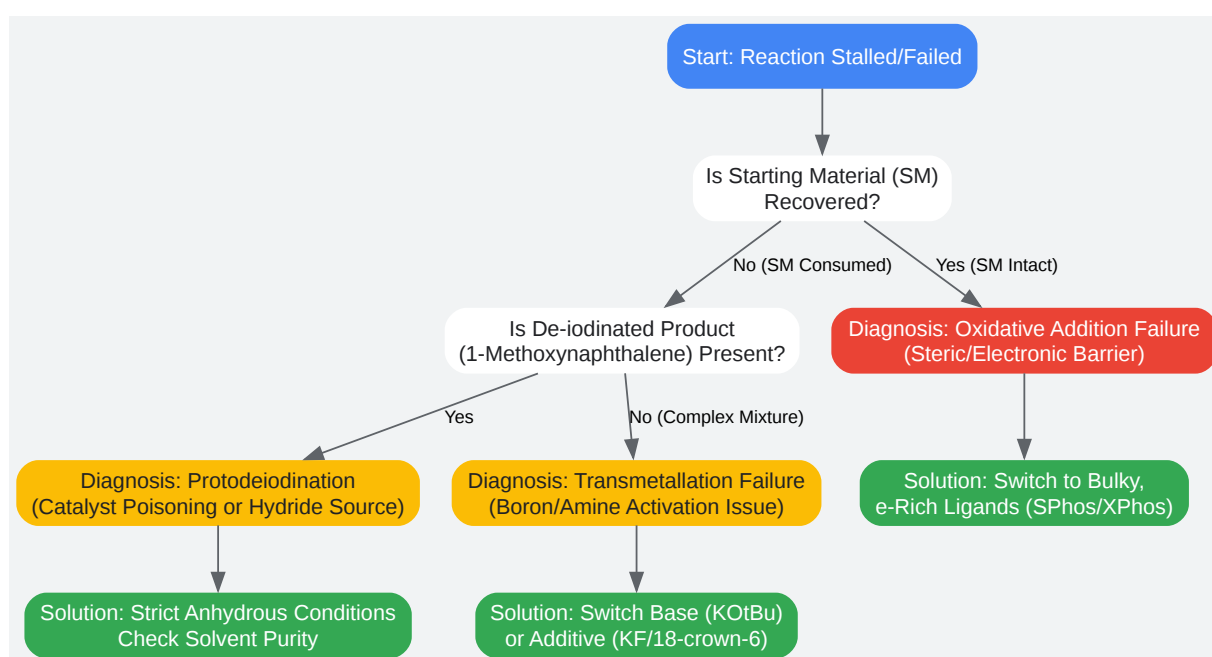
Start: Reaction Stalled/Failed

Is Starting Material (SM) Recovered?

No (SM Consumed)

Yes (SM Intact)

Is De-iodinated Product (1-Methoxynaphthalene) Present?

Diagnosis: Oxidative Addition Failure (Steric/Electronic Barrier)

Yes

No (Complex Mixture)

Diagnosis: Protodeiodination (Catalyst Poisoning or Hydride Source)

Diagnosis: Transmetallation Failure (Boron/Amine Activation Issue)

Solution: Switch to Bulky, e-Rich Ligands (SPhos/XPhos)

Solution: Strict Anhydrous Conditions Check Solvent Purity

Solution: Switch Base (KOtBu) or Additive (KF/18-crown-6)